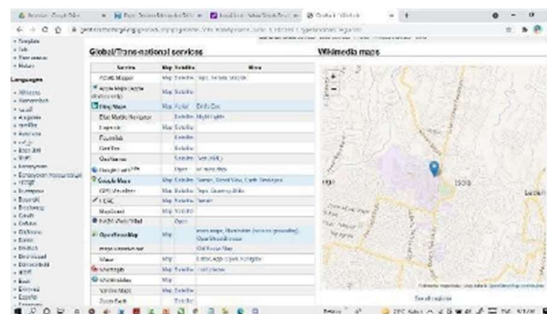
Global/Trans-national services

Wikimedia maps

| Service | Map | Satellite | More |
|---|---|---|---|
| ACME Mapper | Map | Satellite | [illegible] |
| Apple Maps | Map | Satellite | |
| Bing Maps | Map | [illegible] | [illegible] |
| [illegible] | Map | Satellite | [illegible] |
| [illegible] | Map | Satellite | |
| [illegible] | Map | Satellite | |
| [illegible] | Map | Satellite | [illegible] |
| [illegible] | Map | Satellite | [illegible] |
| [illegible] | | Open | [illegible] |
| Google Maps | Map | Satellite | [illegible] |
| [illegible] | Map | Satellite | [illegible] |
| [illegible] | Map | Satellite | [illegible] |
| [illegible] | Map | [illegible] | |
| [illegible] | | Open | |
| OpenStreetMap | Map | | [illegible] |
| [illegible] | | | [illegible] |
| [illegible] | Map | Satellite | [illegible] |
| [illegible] | Map | Satellite | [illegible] |
| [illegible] | Map | | |
| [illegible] | Map | Satellite | |
| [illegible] | | Satellite | |

Languages

Template
Talk
Permanent
Related

See all regions